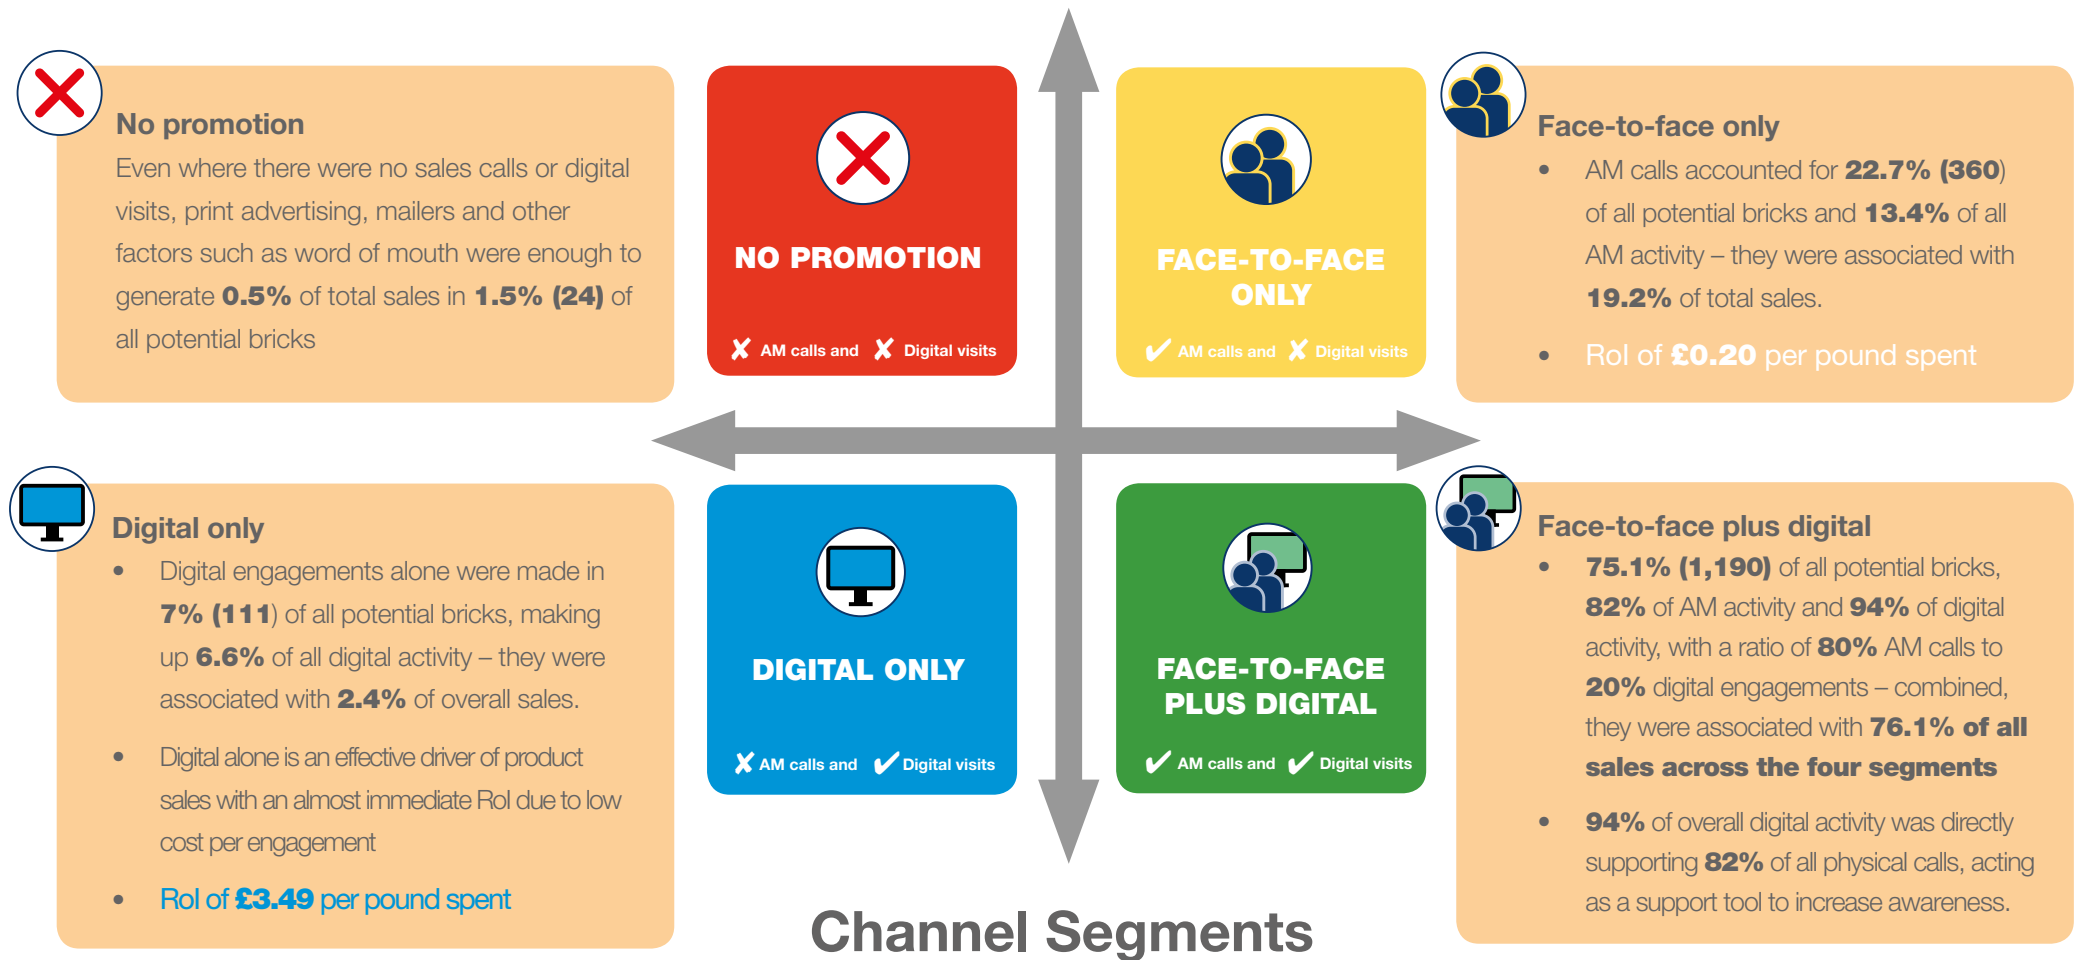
No promotion

Even where there were no sales calls or digital visits, print advertising, mailers and other factors such as word of mouth were enough to generate **0.5%** of total sales in **1.5% (24)** of all potential bricks

NO PROMOTION

✗ AM calls and ✗ Digital visits

FACE-TO-FACE ONLY

✔ AM calls and ✗ Digital visits

Face-to-face only

- AM calls accounted for **22.7% (360)** of all potential bricks and **13.4%** of all AM activity – they were associated with **19.2%** of total sales.
- RoI of **£0.20** per pound spent

Digital only

- Digital engagements alone were made in **7% (111)** of all potential bricks, making up **6.6%** of all digital activity – they were associated with **2.4%** of overall sales.
- Digital alone is an effective driver of product sales with an almost immediate RoI due to low cost per engagement
- RoI of **£3.49** per pound spent

DIGITAL ONLY

✗ AM calls and ✔ Digital visits

FACE-TO-FACE PLUS DIGITAL

✔ AM calls and ✔ Digital visits

Face-to-face plus digital

- **75.1% (1,190)** of all potential bricks, **82%** of AM activity and **94%** of digital activity, with a ratio of **80%** AM calls to **20%** digital engagements – combined, they were associated with **76.1% of all sales across the four segments**
- **94%** of overall digital activity was directly supporting **82%** of all physical calls, acting as a support tool to increase awareness.

Channel Segments